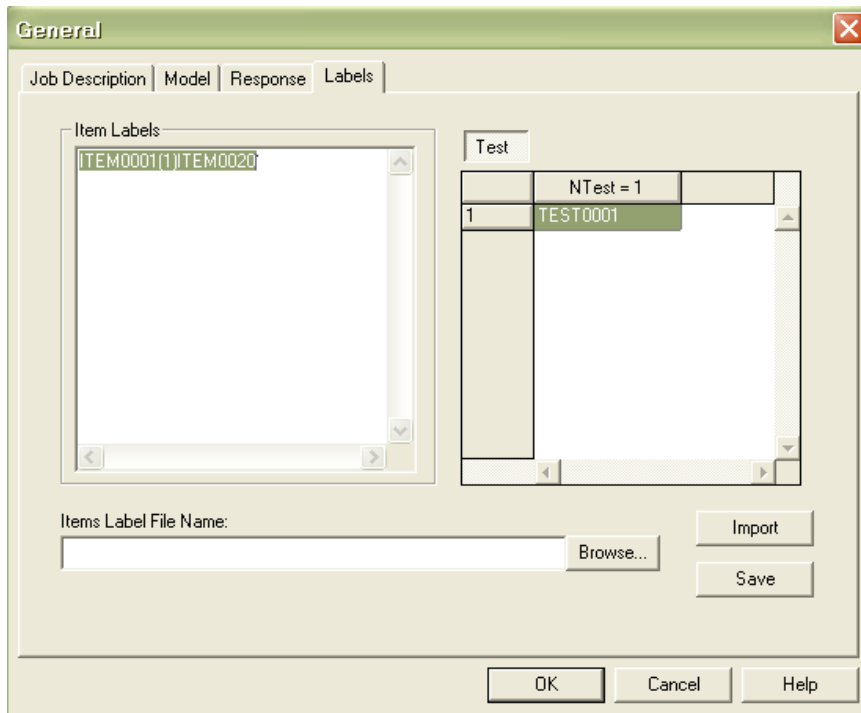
General

Job Description | Model | Response | Labels

Item Labels

ITEM0001(1)ITEM0020

Test

| | NTest = 1 | |
|---|---|---|
| 1 | TEST0001 | |

Items Label File Name:

Browse...

Import

Save

OK

Cancel

Help